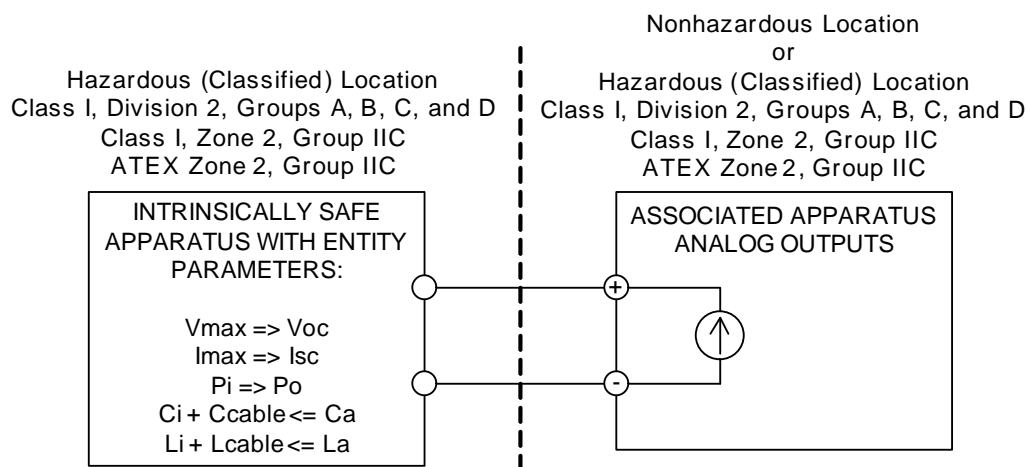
Hazardous (Classified) Location
Class I, Division 2, Groups A, B, C, and D
Class I, Zone 2, Group IIC
ATEX Zone 2, Group IIC

Nonhazardous Location
or
Hazardous (Classified) Location
Class I, Division 2, Groups A, B, C, and D
Class I, Zone 2, Group IIC
ATEX Zone 2, Group IIC

INTRINSICALLY SAFE APPARATUS WITH ENTITY PARAMETERS:

Vmax => Voc
Imax => Isc
Pi => Po
Ci + Ccable <= Ca
Li + Lcable <= La

ASSOCIATED APPARATUS ANALOG OUTPUTS

+
-